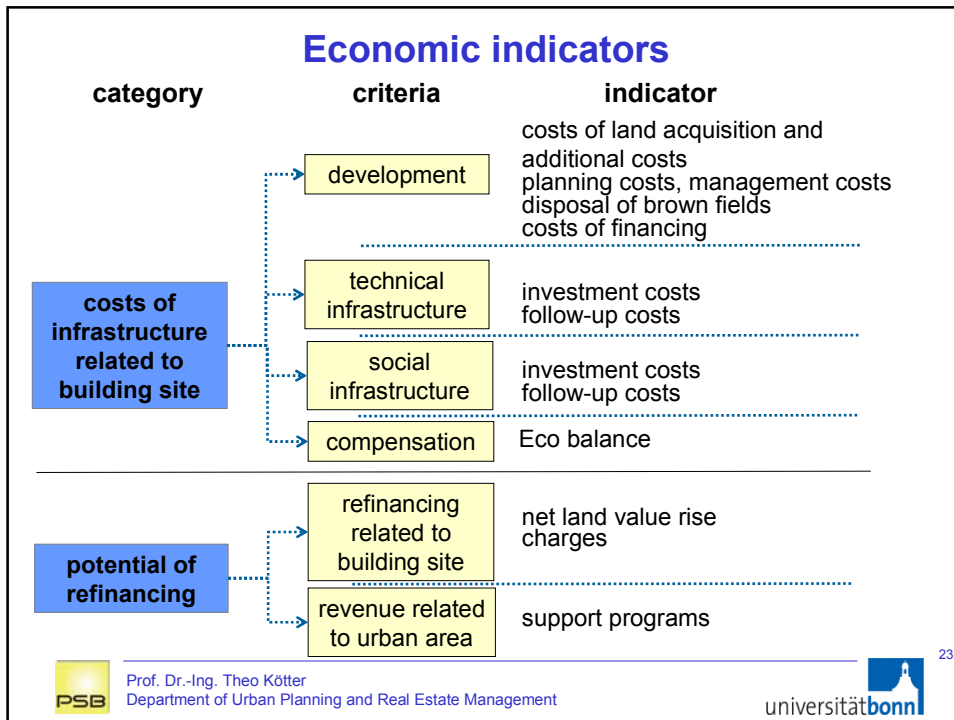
Economic indicators

category

criteria

indicator

costs of infrastructure related to building site

development

costs of land acquisition and additional costs
planning costs, management costs
disposal of brown fields
costs of financing

technical infrastructure

investment costs
follow-up costs

social infrastructure

investment costs
follow-up costs

compensation

Eco balance

potential of refinancing

refinancing related to building site

net land value rise
charges

revenue related to urban area

support programs

PSB

Prof. Dr.-Ing. Theo Kötter
Department of Urban Planning and Real Estate Management

universitätbonn

23